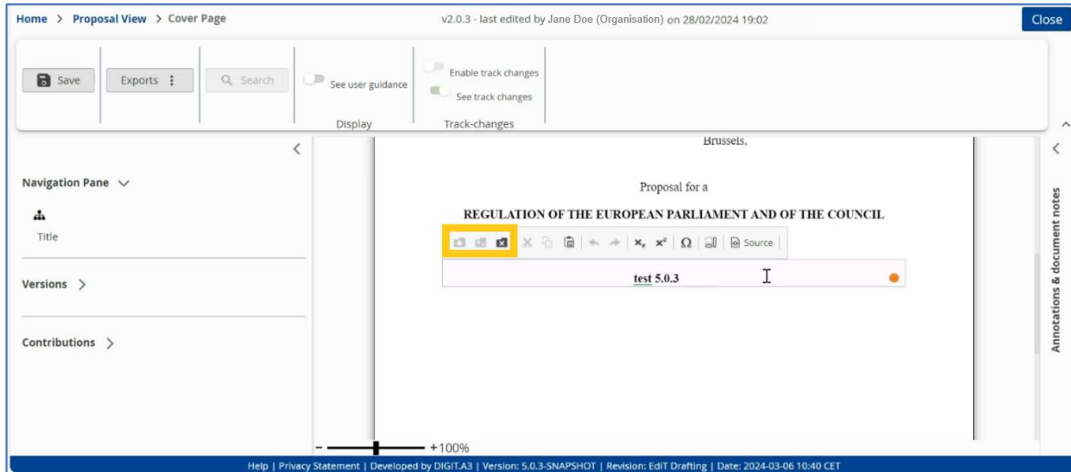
Home > Proposal View > Cover Page

v2.0.3 - last edited by Jane Doe (Organisation) on 28/02/2024 19:02

Close

Save

Exports ⋮

Search

See user guidance

Display

Enable track changes

See track changes

Track-changes

Navigation Pane

Title

Versions

Contributions

Brussels,

Proposal for a

REGULATION OF THE EUROPEAN PARLIAMENT AND OF THE COUNCIL

$x_a$ $x^a$ Ω Source

test 5.0.3

Annotations & document notes

- +100%

Help | Privacy Statement | Developed by DIGIT.A3 | Version: 5.0.3-SNAPSHOT | Revision: EdIT Drafting | Date: 2024-03-06 10:40 CET